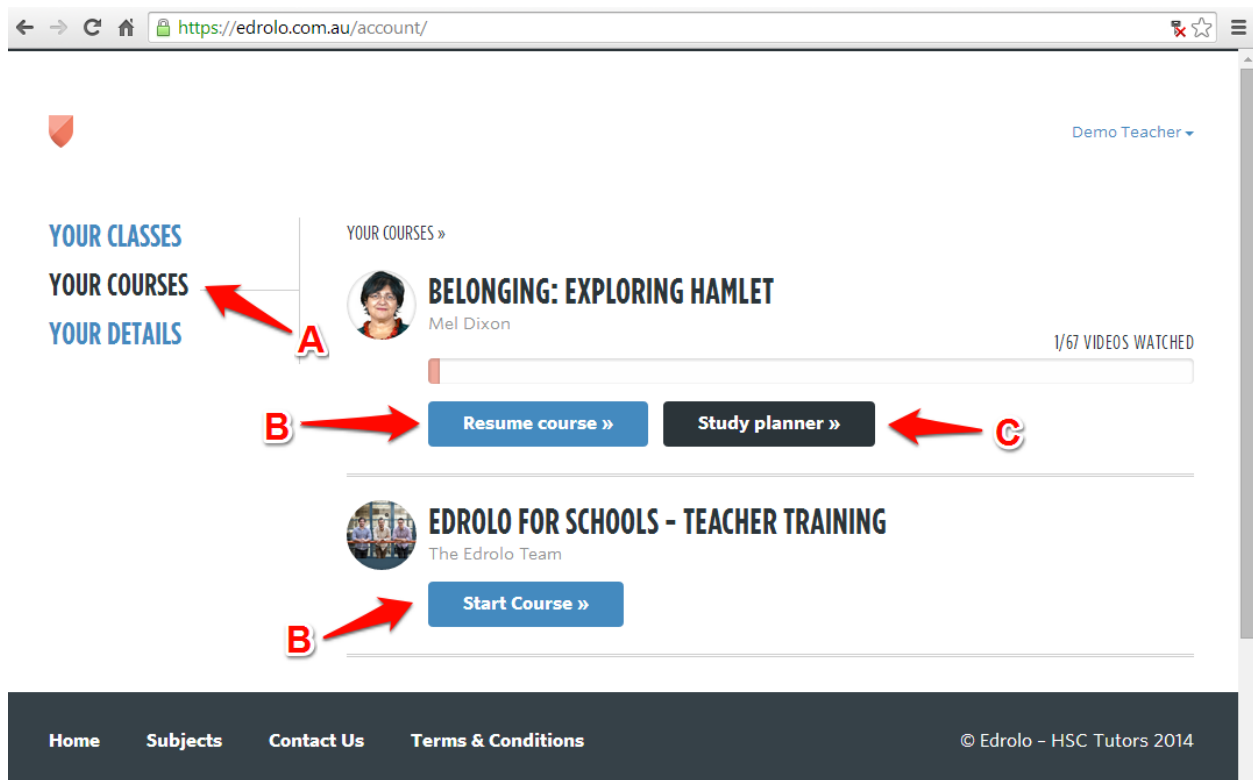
https://edrolo.com.au/account/

Demo Teacher

YOUR CLASSES
YOUR COURSES
YOUR DETAILS

A

YOUR COURSES »

BELONGING: EXPLORING HAMLET
Mel Dixon

1/67 VIDEOS WATCHED

B
Resume course »
Study planner »
C

EDROLO FOR SCHOOLS - TEACHER TRAINING
The Edrolo Team

Start Course »
B

Home Subjects Contact Us Terms & Conditions

© Edrolo - HSC Tutors 2014